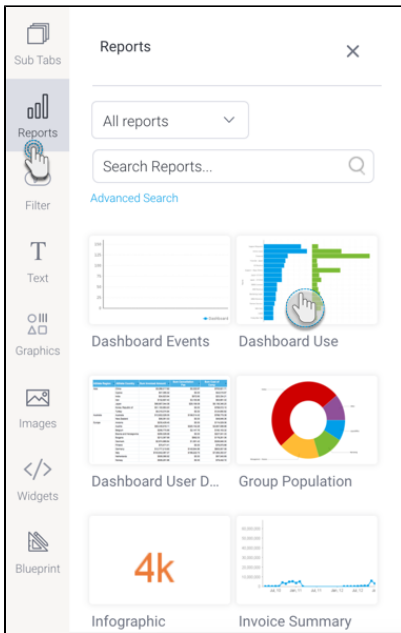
Sub Tabs

Reports

Filter

T

Text

Graphics

Images

</>

Widgets

Blueprint

Reports

×

All reports

Search Reports...

Advanced Search

Dashboard Events

Dashboard Use

Dashboard User D...

Group Population

4k

Infographic

Invoice Summary